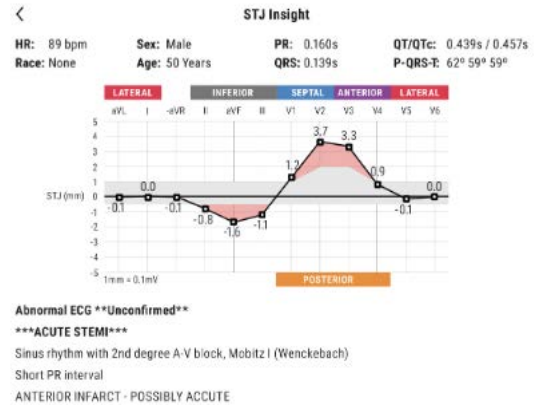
<

STJ Insight

HR: 89 bpm
Race: None

Sex: Male
Age: 50 Years

PR: 0.160s
QRS: 0.139s

QT/QTc: 0.439s / 0.457s
P-QRS-T: 62° 59° 59°

LATERAL INFERIOR SEPTAL ANTERIOR LATERAL

aVL I -aVR II aVF III V1 V2 V3 V4 V5 V6

5
4
3
2
1
0
-1
-2
-3
-4
-5

STJ (mm)

-0.1 0.0 -0.1 -0.8 -1.6 -1.1 1.2 3.7 3.3 0.9 -0.1 0.0

1mm = 0.1mV

POSTERIOR

Abnormal ECG **Unconfirmed**
***ACUTE STEMI***
Sinus rhythm with 2nd degree A-V block, Mobitz I (Wenckebach)
Short PR interval
ANTERIOR INFARCT - POSSIBLY ACCUTE